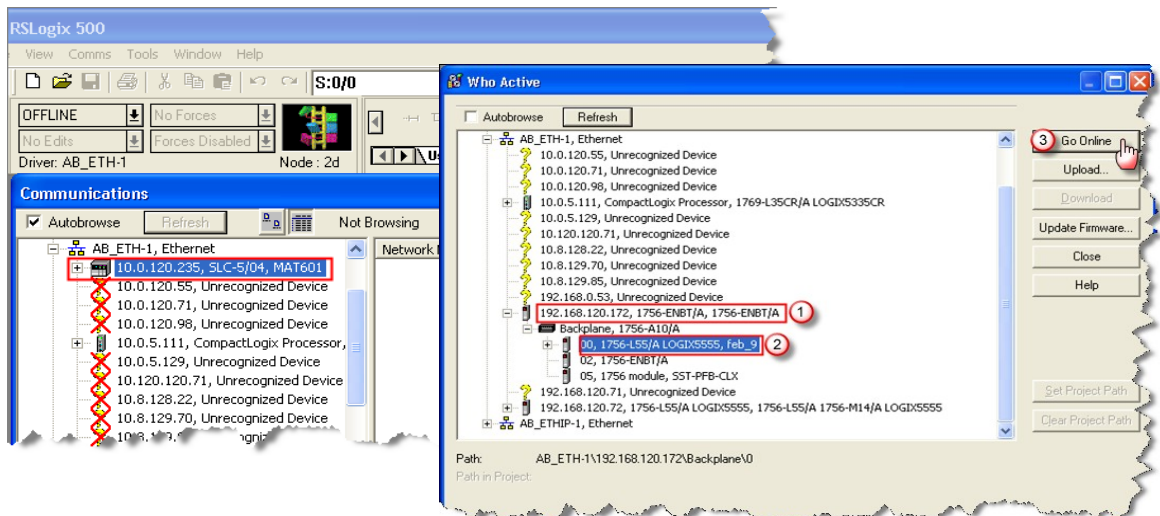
RSLogix 500

View Comms Tools Window Help

S:0/0

OFFLINE
No Forces
No Edits
Forces Disabled
Driver: AB_ETH-1
Node : 2d

Communications

Autobrowse
Refresh
Not Browsing

AB_ETH-1, Ethernet
10.0.120.235, SLC-5/04, MAT601
10.0.120.55, Unrecognized Device
10.0.120.71, Unrecognized Device
10.0.120.98, Unrecognized Device
10.0.5.111, CompactLogix Processor,
10.0.5.129, Unrecognized Device
10.120.120.71, Unrecognized Device
10.8.128.22, Unrecognized Device
10.8.129.70, Unrecognized Device
10.8.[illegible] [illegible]gniz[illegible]

Network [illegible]

Who Active

Autobrowse
Refresh

AB_ETH-1, Ethernet
10.0.120.55, Unrecognized Device
10.0.120.71, Unrecognized Device
10.0.120.98, Unrecognized Device
10.0.5.111, CompactLogix Processor, 1769-L35CR/A LOGIX5335CR
10.0.5.129, Unrecognized Device
10.120.120.71, Unrecognized Device
10.8.128.22, Unrecognized Device
10.8.129.70, Unrecognized Device
10.8.129.85, Unrecognized Device
192.168.0.53, Unrecognized Device
192.168.120.172, 1756-ENBT/A, 1756-ENBT/A
1
Backplane, 1756-A10/A
00, 1756-L55/A LOGIX5555, feb_9
2
02, 1756-ENBT/A
05, 1756 module, SST-PFB-CLX
192.168.120.71, Unrecognized Device
192.168.120.72, 1756-L55/A LOGIX5555, 1756-L55/A 1756-M14/A LOGIX5555
AB_ETHIP-1, Ethernet

3
Go Online
Upload...
Download
Update Firmware...
Close
Help
Set Project Path
Clear Project Path

Path: AB_ETH-1\192.168.120.172\Backplane\0
Path in Project: